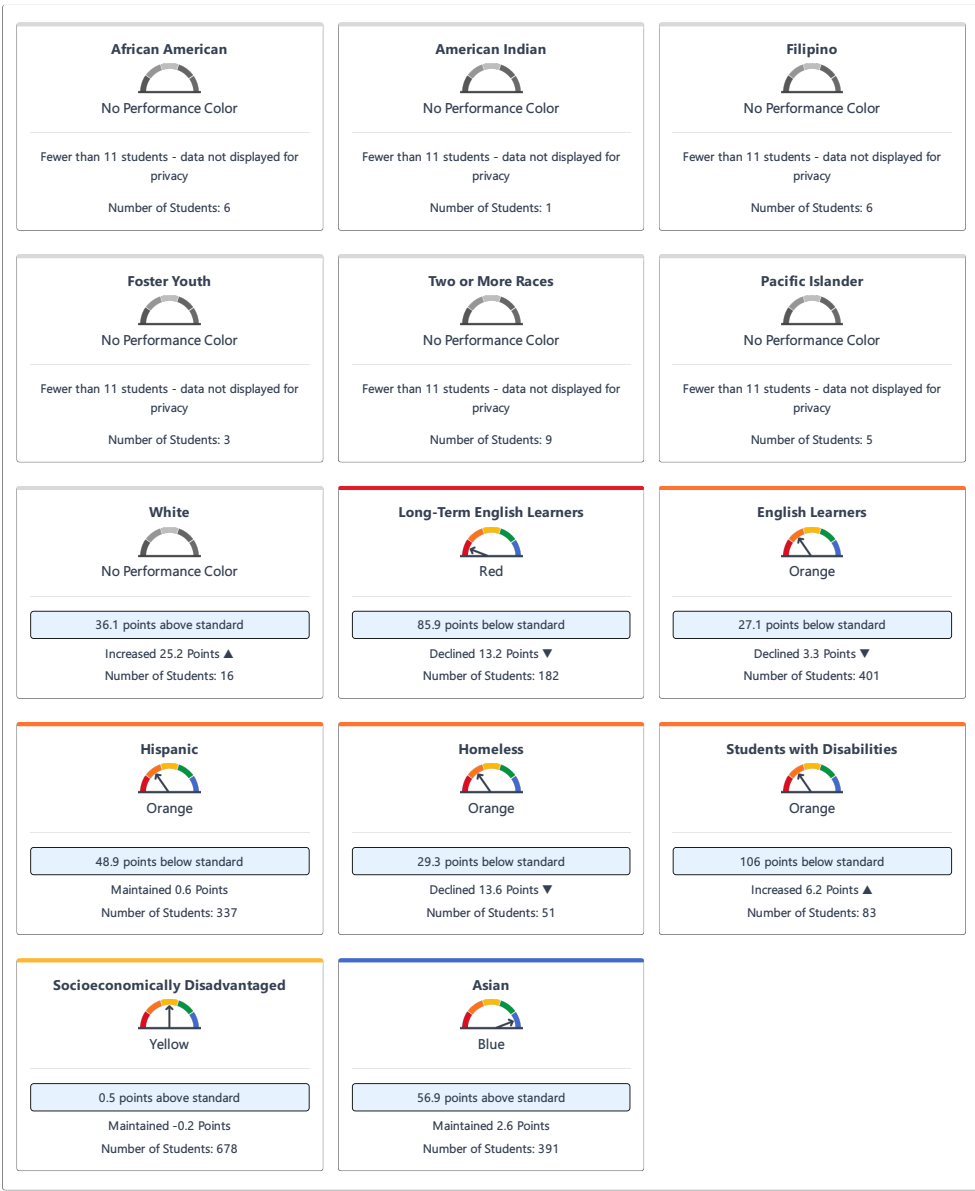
African American
No Performance Color
Fewer than 11 students - data not displayed for privacy
Number of Students: 6

American Indian
No Performance Color
Fewer than 11 students - data not displayed for privacy
Number of Students: 1

Filipino
No Performance Color
Fewer than 11 students - data not displayed for privacy
Number of Students: 6

Foster Youth
No Performance Color
Fewer than 11 students - data not displayed for privacy
Number of Students: 3

Two or More Races
No Performance Color
Fewer than 11 students - data not displayed for privacy
Number of Students: 9

Pacific Islander
No Performance Color
Fewer than 11 students - data not displayed for privacy
Number of Students: 5

White
No Performance Color
36.1 points above standard
Increased 25.2 Points ▲
Number of Students: 16

Long-Term English Learners
Red
85.9 points below standard
Declined 13.2 Points ▼
Number of Students: 182

English Learners
Orange
27.1 points below standard
Declined 3.3 Points ▼
Number of Students: 401

Hispanic
Orange
48.9 points below standard
Maintained 0.6 Points
Number of Students: 337

Homeless
Orange
29.3 points below standard
Declined 13.6 Points ▼
Number of Students: 51

Students with Disabilities
Orange
106 points below standard
Increased 6.2 Points ▲
Number of Students: 83

Socioeconomically Disadvantaged
Yellow
0.5 points above standard
Maintained -0.2 Points
Number of Students: 678

Asian
Blue
56.9 points above standard
Maintained 2.6 Points
Number of Students: 391